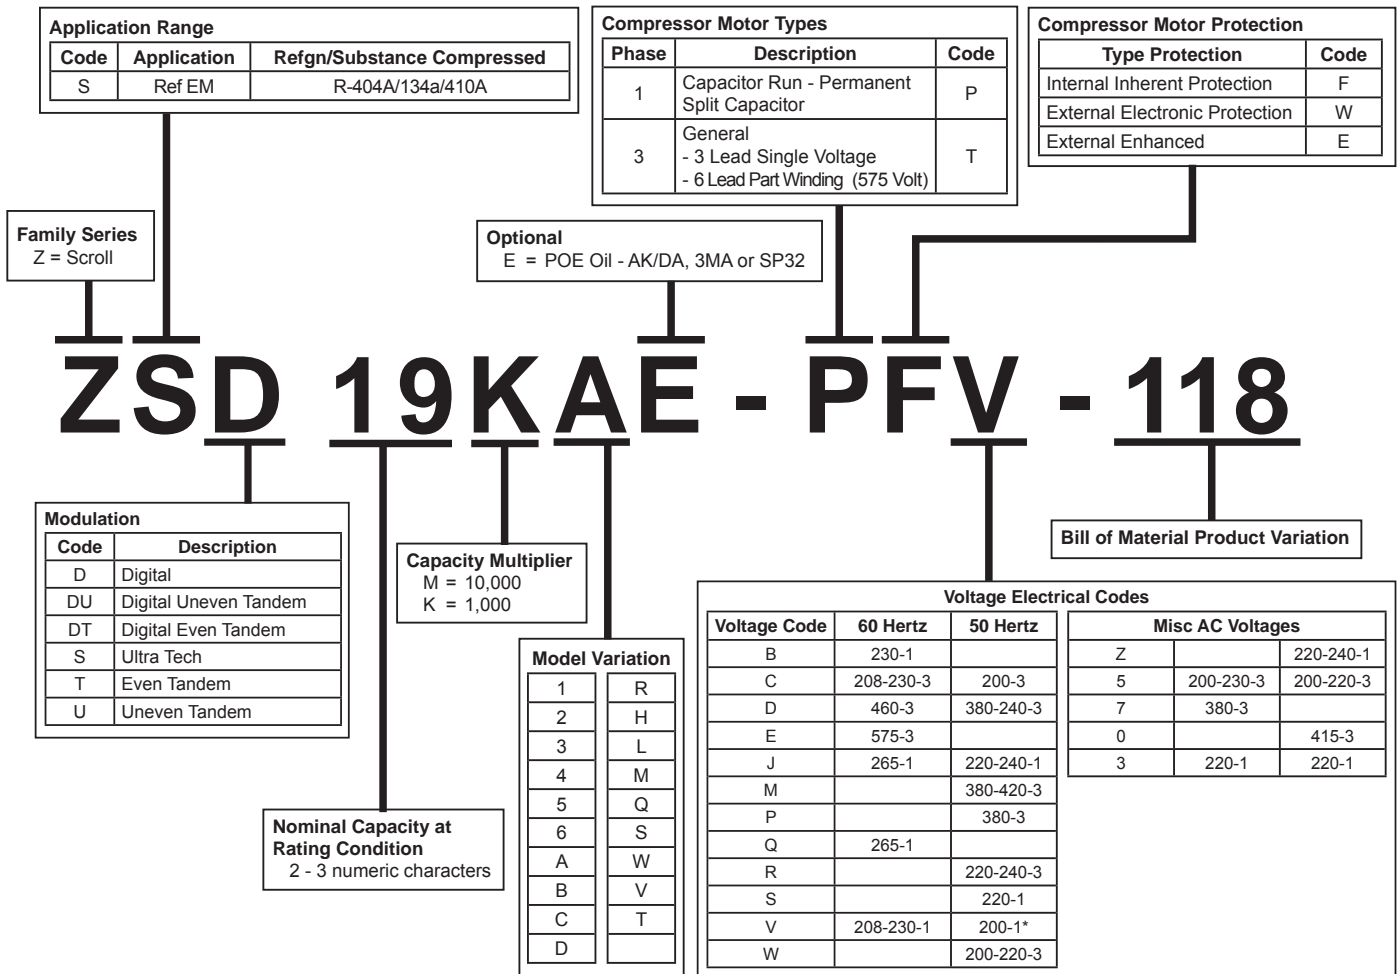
**Application Range**

| Code | Application | Refgn/Substance Compressed |
|---|---|---|
| S | Ref EM | R-404A/134a/410A |

**Compressor Motor Types**

| Phase | Description | Code |
|---|---|---|
| 1 | Capacitor Run - Permanent Split Capacitor | P |
| 3 | General - 3 Lead Single Voltage - 6 Lead Part Winding (575 Volt) | T |

**Compressor Motor Protection**

| Type Protection | Code |
|---|---|
| Internal Inherent Protection | F |
| External Electronic Protection | W |
| External Enhanced | E |

**Family Series**
Z = Scroll

**Optional**
E = POE Oil - AK/DA, 3MA or SP32

ZSD 19KAE - PFV - 118

**Modulation**

| Code | Description |
|---|---|
| D | Digital |
| DU | Digital Uneven Tandem |
| DT | Digital Even Tandem |
| S | Ultra Tech |
| T | Even Tandem |
| U | Uneven Tandem |

**Capacity Multiplier**
M = 10,000
K = 1,000

**Bill of Material Product Variation**

**Model Variation**

| | |
|---|---|
| 1 | R |
| 2 | H |
| 3 | L |
| 4 | M |
| 5 | Q |
| 6 | S |
| A | W |
| B | V |
| C | T |
| D | |

**Nominal Capacity at Rating Condition**
2 - 3 numeric characters

**Voltage Electrical Codes**

| Voltage Code | 60 Hertz | 50 Hertz |
|---|---|---|
| B | 230-1 | |
| C | 208-230-3 | 200-3 |
| D | 460-3 | 380-240-3 |
| E | 575-3 | |
| J | 265-1 | 220-240-1 |
| M | | 380-420-3 |
| P | | 380-3 |
| Q | 265-1 | |
| R | | 220-240-3 |
| S | | 220-1 |
| V | 208-230-1 | 200-1* |
| W | | 200-220-3 |

| Misc AC Voltages | | |
|---|---|---|
| Z | | 220-240-1 |
| 5 | 200-230-3 | 200-220-3 |
| 7 | 380-3 | |
| 0 | | 415-3 |
| 3 | 220-1 | 220-1 |